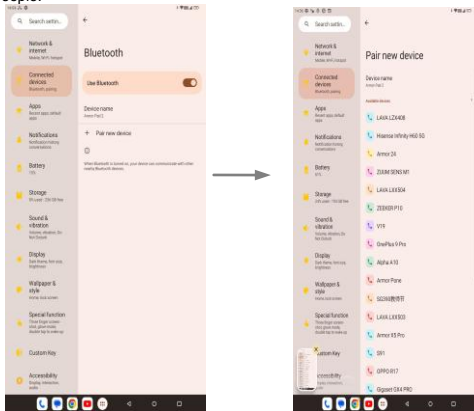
Search settin...

Network & internet

Connected devices
Bluetooth, pairing

Apps

Notifications

Battery

Storage

Sound & vibration

Display

Wallpaper & style

Special function

Custom Key

Accessibility

Bluetooth

Use Bluetooth

Device name

+ Pair new device

When Bluetooth is turned on, your device can communicate with other nearby Bluetooth devices.

Search settin...

Network & internet

Connected devices

Apps

Notifications

Battery

Storage

Sound & vibration

Display

Wallpaper & style

Special function

Custom Key

Accessibility

Pair new device

Device name

Available devices

LAVA LZX408

Hisense Infinity H60 5G

Armor 24

ZOOM SENS M1

LAVA LXX504

ZEEKER P10

V19

OnePlus 9 Pro

Alpha A10

Armor Pane

SG368

LAVA LXX503

Armor X5 Pro

SR1

OPPO B17

Gigaset GX4 PRO